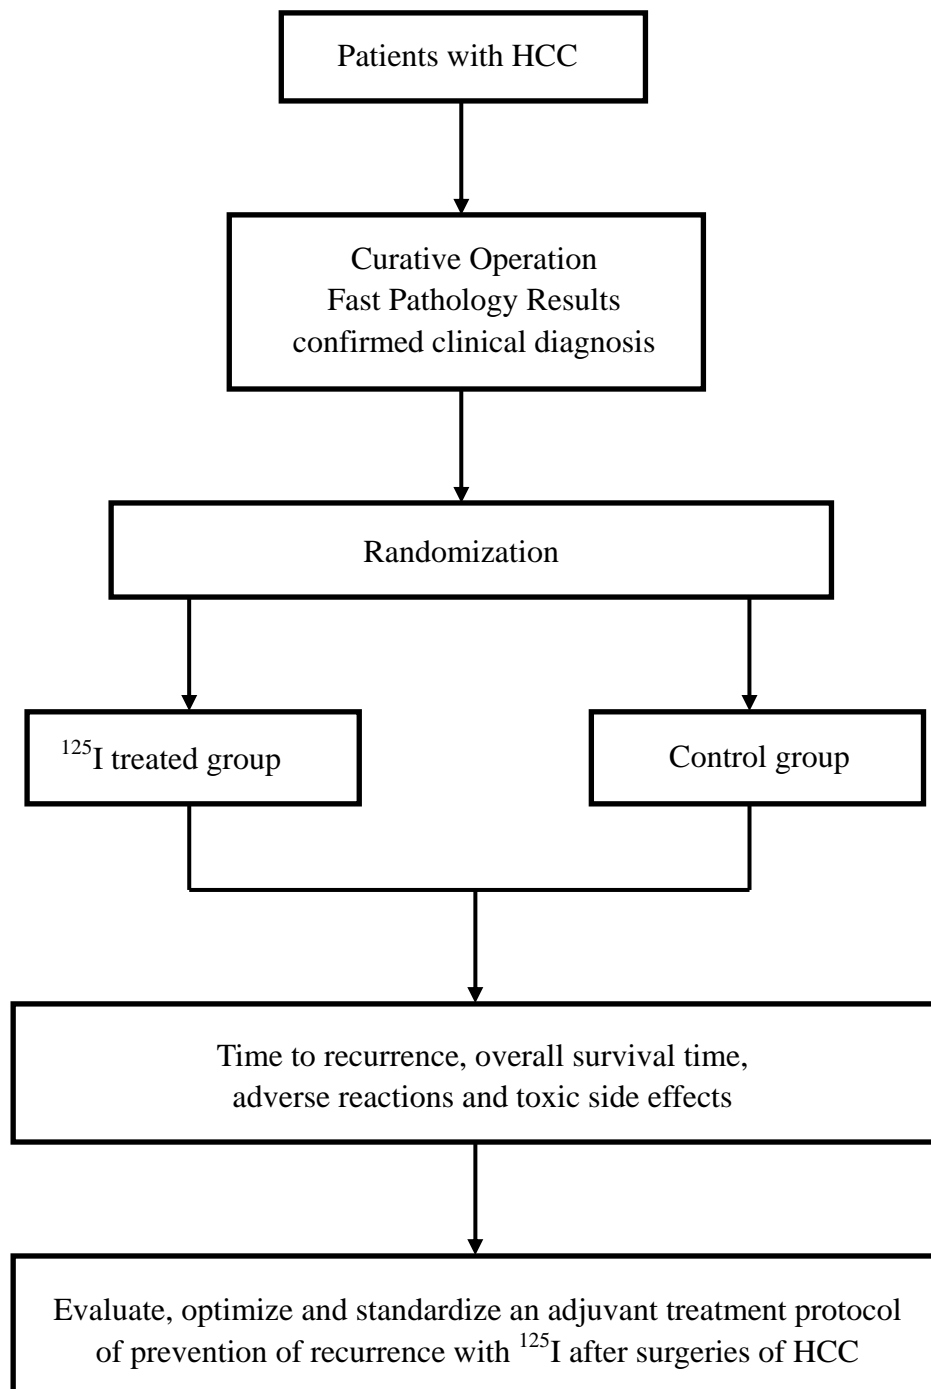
Patients with HCC

Curative Operation
Fast Pathology Results
confirmed clinical diagnosis

Randomization

$^{125}$I treated group

Control group

Time to recurrence, overall survival time, adverse reactions and toxic side effects

Evaluate, optimize and standardize an adjuvant treatment protocol of prevention of recurrence with $^{125}$I after surgeries of HCC